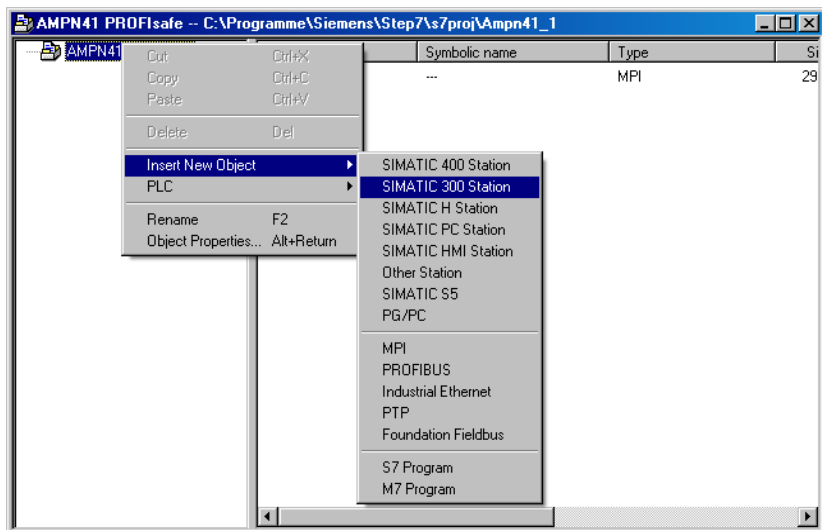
AMPN41 PROFIsafe -- C:\Programme\Siemens\Step7\s7proj\Ampn41_1

AMPN41

| Symbolic name | Type | Si |
|---|---|---|
| --- | MPI | 29 |

Cut Ctrl+X
Copy Ctrl+C
Paste Ctrl+V
Delete Del
Insert New Object
PLC
Rename F2
Object Properties... Alt+Return

SIMATIC 400 Station
SIMATIC 300 Station
SIMATIC H Station
SIMATIC PC Station
SIMATIC HMI Station
Other Station
SIMATIC S5
PG/PC
MPI
PROFIBUS
Industrial Ethernet
PTP
Foundation Fieldbus
S7 Program
M7 Program